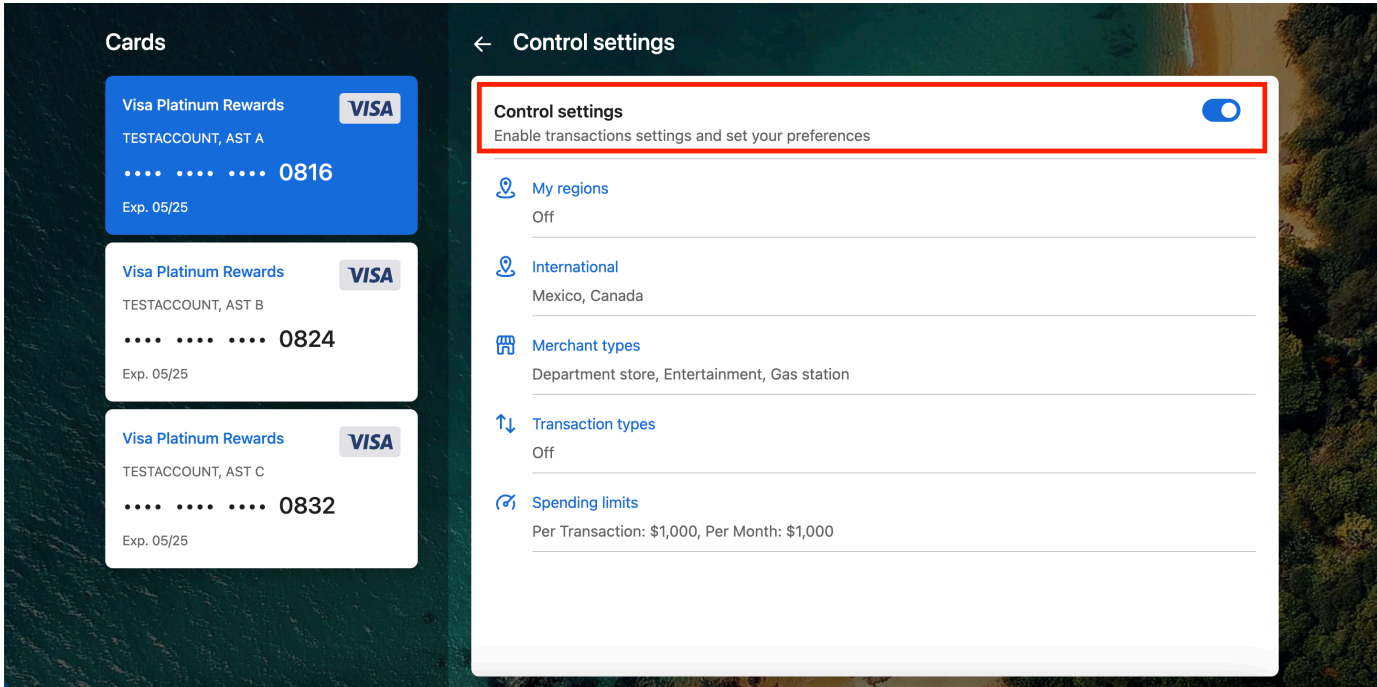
Cards

Visa Platinum Rewards
VISA
TESTACCOUNT, AST A
•••• •••• •••• 0816
Exp. 05/25

Visa Platinum Rewards
VISA
TESTACCOUNT, AST B
•••• •••• •••• 0824
Exp. 05/25

Visa Platinum Rewards
VISA
TESTACCOUNT, AST C
•••• •••• •••• 0832
Exp. 05/25

← Control settings

Control settings
Enable transactions settings and set your preferences

My regions
Off

International
Mexico, Canada

Merchant types
Department store, Entertainment, Gas station

Transaction types
Off

Spending limits
Per Transaction: $1,000, Per Month: $1,000